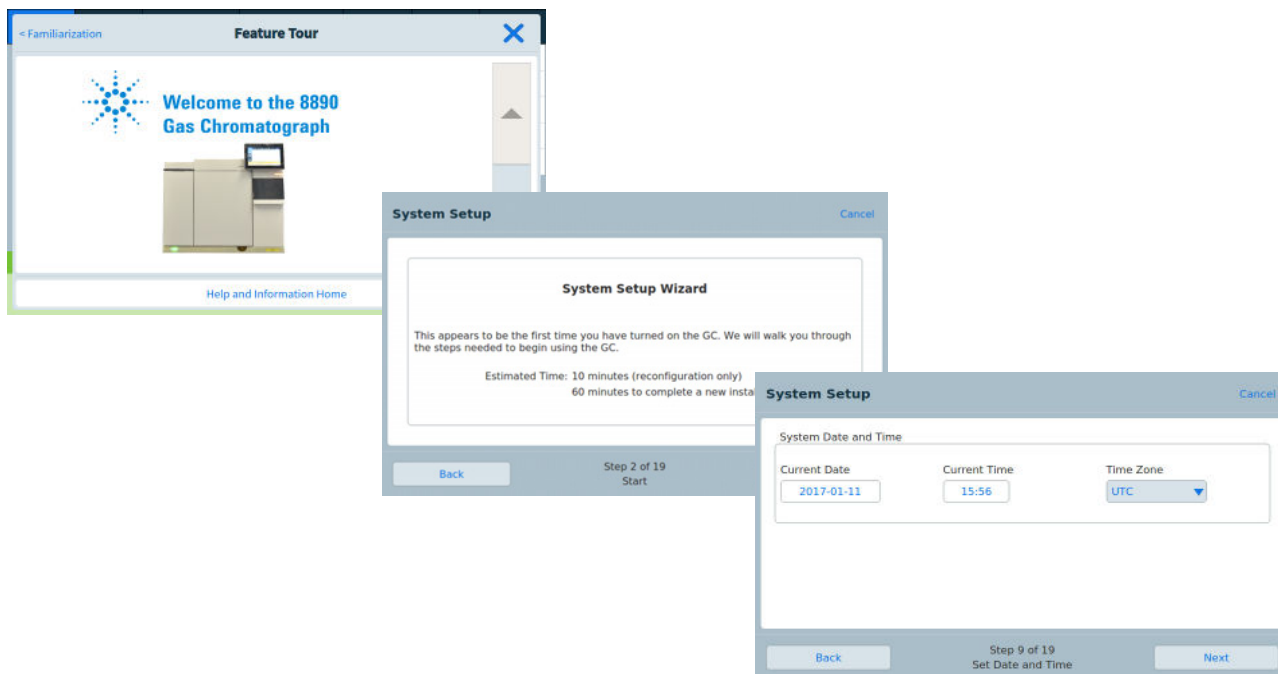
< Familiarization

Feature Tour

Welcome to the 8890 Gas Chromatograph

Help and Information Home

System Setup

Cancel

System Setup Wizard

This appears to be the first time you have turned on the GC. We will walk you through the steps needed to begin using the GC.

Estimated Time: 10 minutes (reconfiguration only)
60 minutes to complete a new insta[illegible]

Back

Step 2 of 19
Start

System Setup

Cancel

System Date and Time

Current Date
2017-01-11

Current Time
15:56

Time Zone
UTC

Back

Step 9 of 19
Set Date and Time

Next